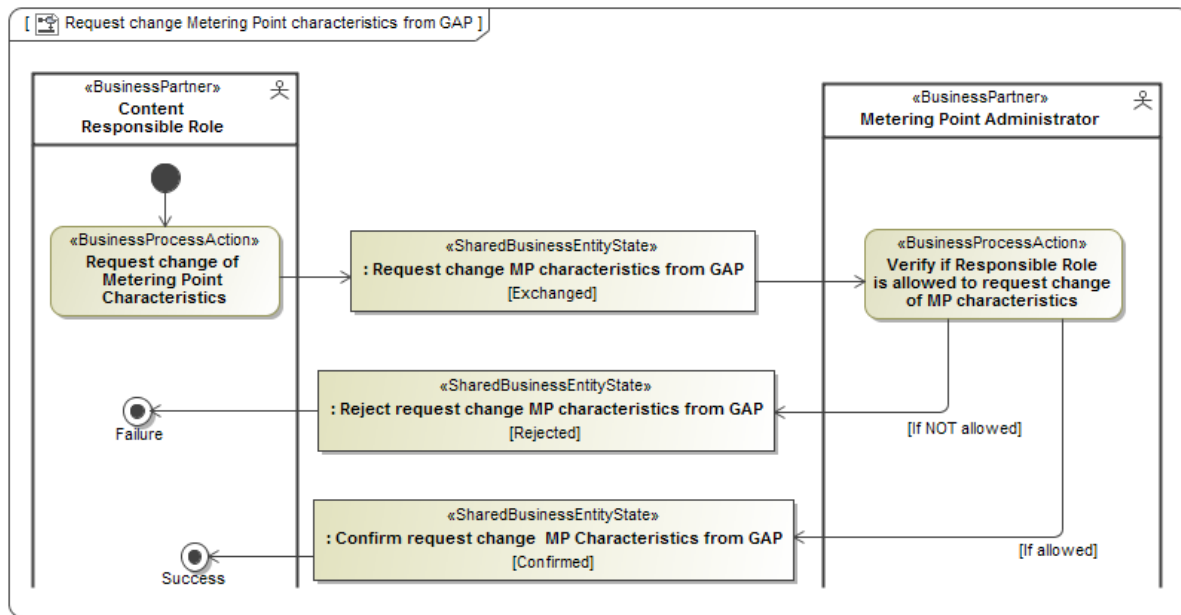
[ Request change Metering Point characteristics from GAP ]

«BusinessPartner»
Content
Responsible Role

«BusinessPartner»
Metering Point Administrator

«BusinessProcessAction»
Request change of Metering Point Characteristics

«SharedBusinessEntityState»
: Request change MP characteristics from GAP
[Exchanged]

«BusinessProcessAction»
Verify if Responsible Role is allowed to request change of MP characteristics

«SharedBusinessEntityState»
: Reject request change MP characteristics from GAP
[Rejected]

Failure

[If NOT allowed]

«SharedBusinessEntityState»
: Confirm request change MP Characteristics from GAP
[Confirmed]

Success

[If allowed]